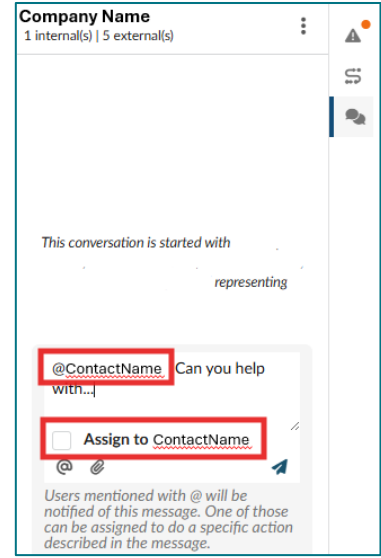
Company Name
1 internal(s) | 5 external(s)

This conversation is started with

representing

@ContactName Can you help with...

Assign to ContactName

@

Users mentioned with @ will be notified of this message. One of those can be assigned to do a specific action described in the message.